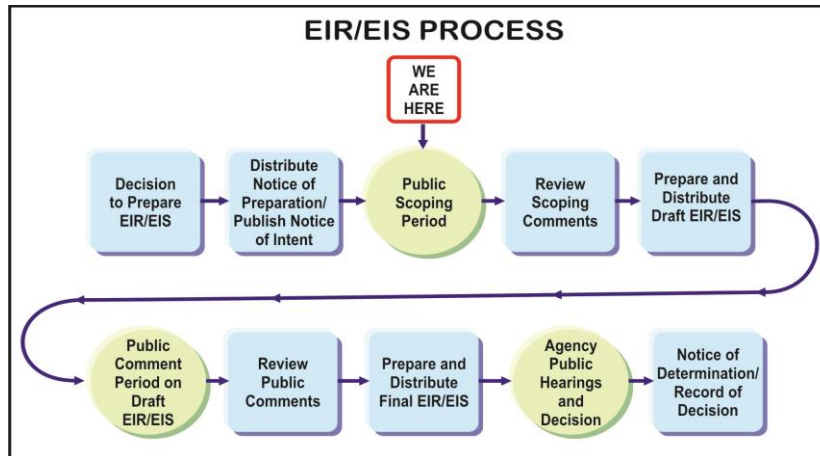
EIR/EIS PROCESS

WE ARE HERE

Decision to Prepare EIR/EIS

Distribute Notice of Preparation/ Publish Notice of Intent

Public Scoping Period

Review Scoping Comments

Prepare and Distribute Draft EIR/EIS

Public Comment Period on Draft EIR/EIS

Review Public Comments

Prepare and Distribute Final EIR/EIS

Agency Public Hearings and Decision

Notice of Determination/ Record of Decision